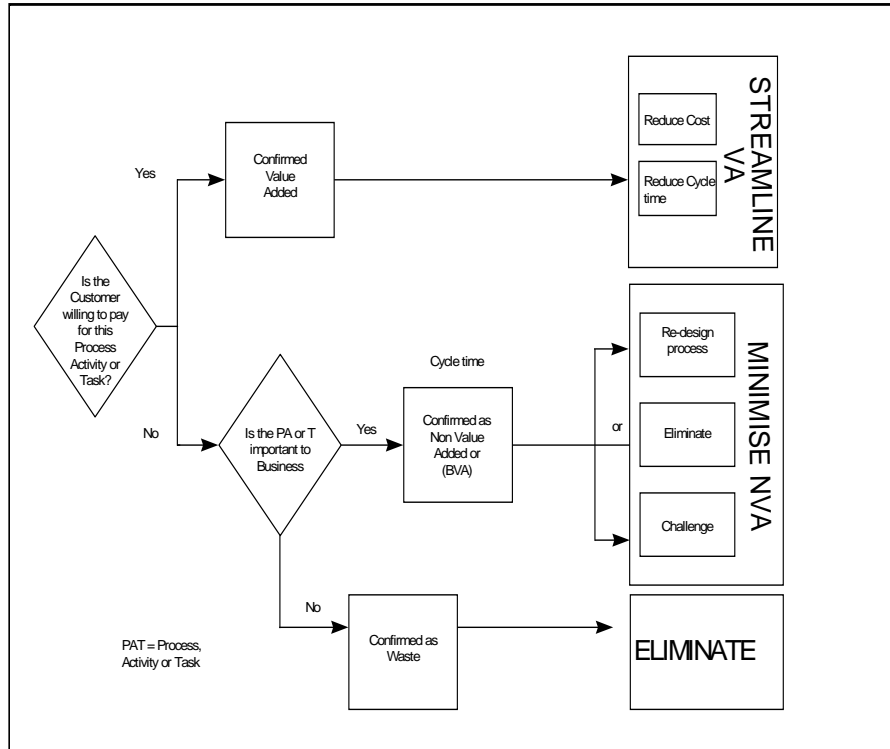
Is the Customer willing to pay for this Process Activity or Task?

Yes

Confirmed Value Added

Reduce Cost

Reduce Cycle time

STREAMLINE VA

No

Is the PA or T important to Business

Yes

Cycle time

Confirmed as Non Value Added or (BVA)

or

Re-design process

Eliminate

Challenge

MINIMISE NVA

No

Confirmed as Waste

ELIMINATE

PAT = Process, Activity or Task